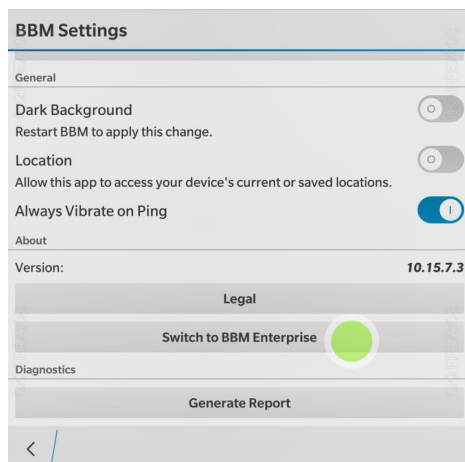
BBM Settings

General

Dark Background
Restart BBM to apply this change.

Location
Allow this app to access your device's current or saved locations.

Always Vibrate on Ping

About

Version: 10.15.7.3

Legal

Switch to BBM Enterprise

Diagnostics

Generate Report

<